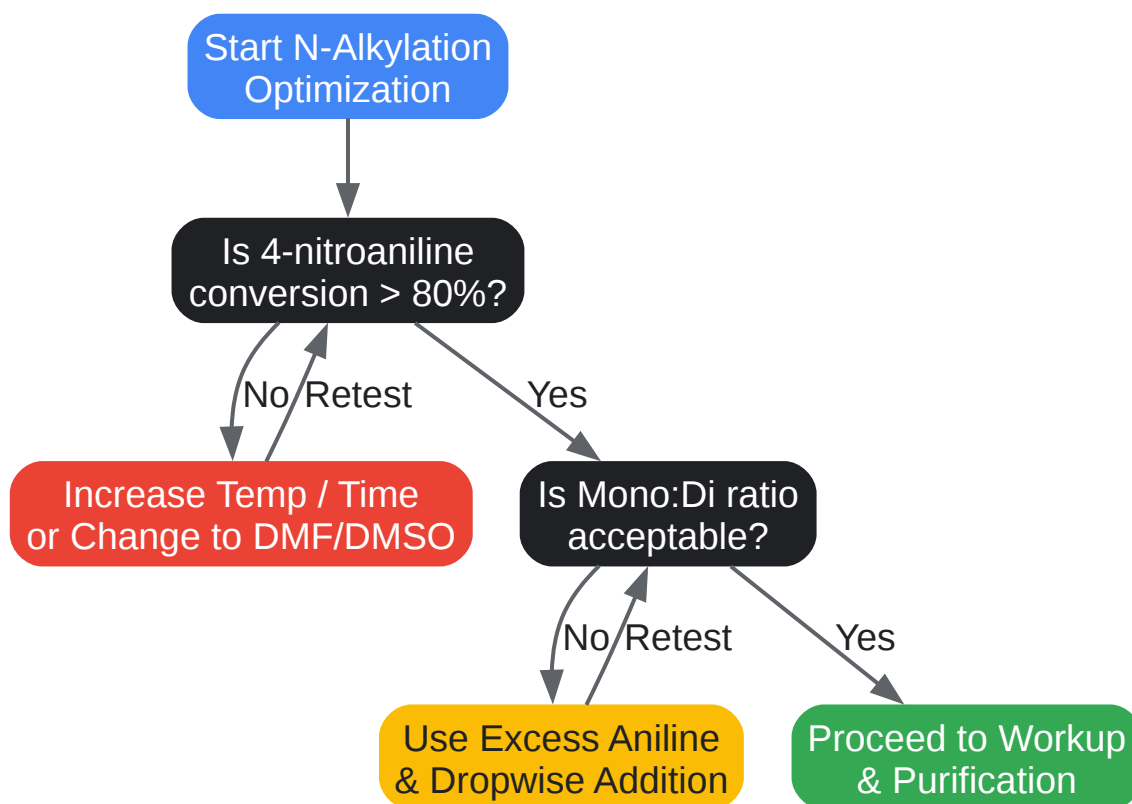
Start N-Alkylation Optimization

Is 4-nitroaniline conversion > 80%?

No

Retest

Yes

Increase Temp / Time or Change to DMF/DMSO

Is Mono:Di ratio acceptable?

No

Retest

Yes

Use Excess Aniline & Dropwise Addition

Proceed to Workup & Purification